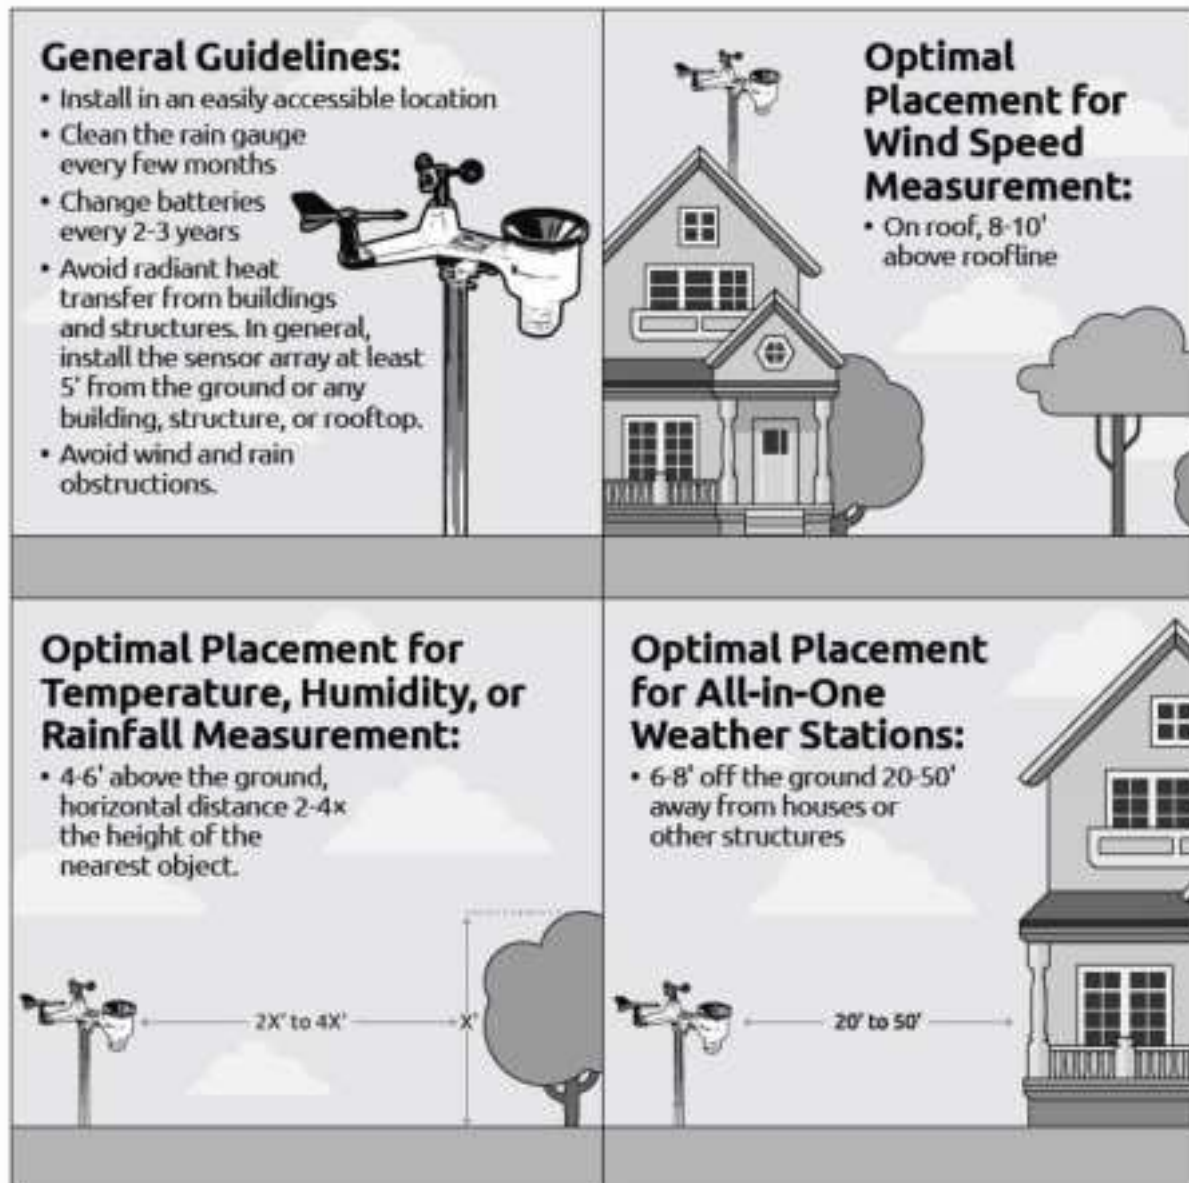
General Guidelines:
• Install in an easily accessible location
• Clean the rain gauge every few months
• Change batteries every 2-3 years
• Avoid radiant heat transfer from buildings and structures. In general, install the sensor array at least 5' from the ground or any building, structure, or rooftop.
• Avoid wind and rain obstructions.

Optimal Placement for Wind Speed Measurement:
• On roof, 8-10' above roofline

Optimal Placement for Temperature, Humidity, or Rainfall Measurement:
• 4-6' above the ground, horizontal distance 2-4× the height of the nearest object.

2X' to 4X'
X'

Optimal Placement for All-in-One Weather Stations:
• 6-8' off the ground 20-50' away from houses or other structures

20' to 50'